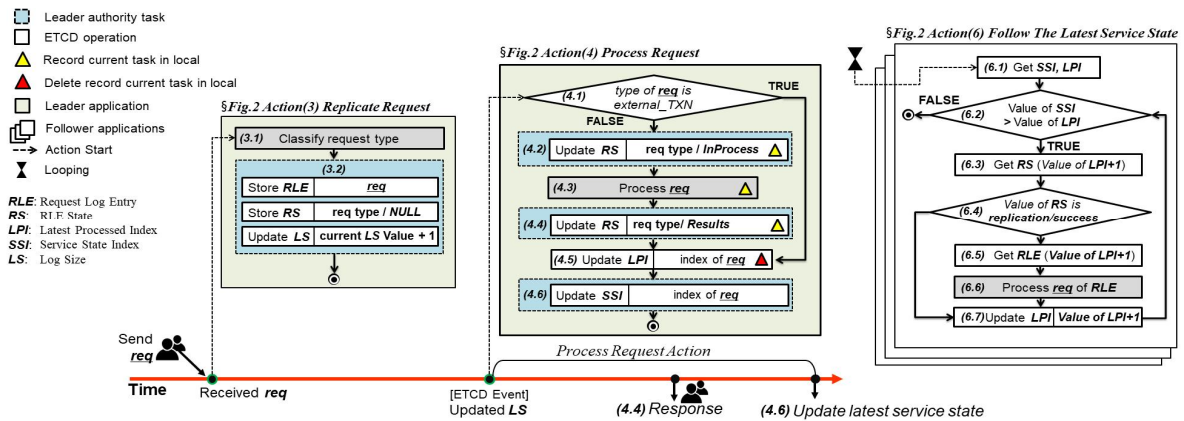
Leader authority task
ETCD operation
Record current task in local
Delete record current task in local
Leader application
Follower applications
Action Start
Looping

*RLE*: Request Log Entry
*RS*: RLE State
*LPI*: Latest Processed Index
*SSI*: Service State Index
*LS*: Log Size

§*Fig.2 Action(3) Replicate Request*
(3.1) Classify request type
(3.2)

| | |
|---|---|
| Store *RLE* | *req* |
| Store *RS* | req type / *NULL* |
| Update *LS* | current *LS* Value + 1 |

§*Fig.2 Action(4) Process Request*
(4.1) type of *req* is external_TXN
TRUE
FALSE
(4.2) Update *RS* | req type / *InProcess*
(4.3) Process *req*
(4.4) Update *RS* | req type/ *Results*
(4.5) Update *LPI* | index of *req*
(4.6) Update *SSI* | index of *req*

§*Fig.2 Action(6) Follow The Latest Service State*
(6.1) Get *SSI*, *LPI*
FALSE
(6.2) Value of *SSI* > Value of *LPI*
TRUE
(6.3) Get *RS* (Value of *LPI+1*)
(6.4) Value of *RS* is replication/success
(6.5) Get *RLE* (Value of *LPI+1*)
(6.6) Process *req* of *RLE*
(6.7) Update *LPI* | Value of *LPI+1*

Send *req*
Process Request Action
Time
Received *req*
[ETCD Event] Updated *LS*
(4.4) Response
(4.6) Update latest service state